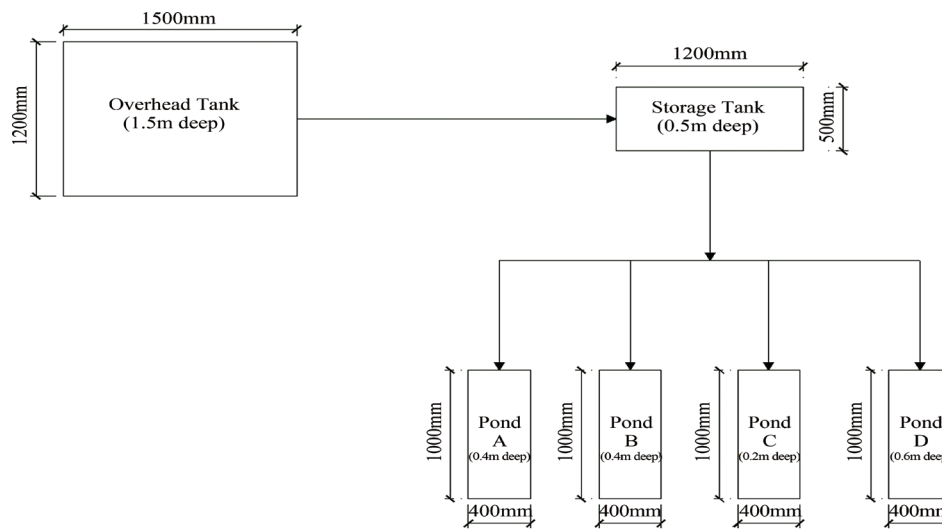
1500mm

1200mm

Overhead Tank
(1.5m deep)

1200mm

Storage Tank
(0.5m deep)

500mm

1000mm

Pond
A
(0.4m deep)

400mm

1000mm

Pond
B
(0.4m deep)

400mm

1000mm

Pond
C
(0.2m deep)

400mm

1000mm

Pond
D
(0.6m dee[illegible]

400mm